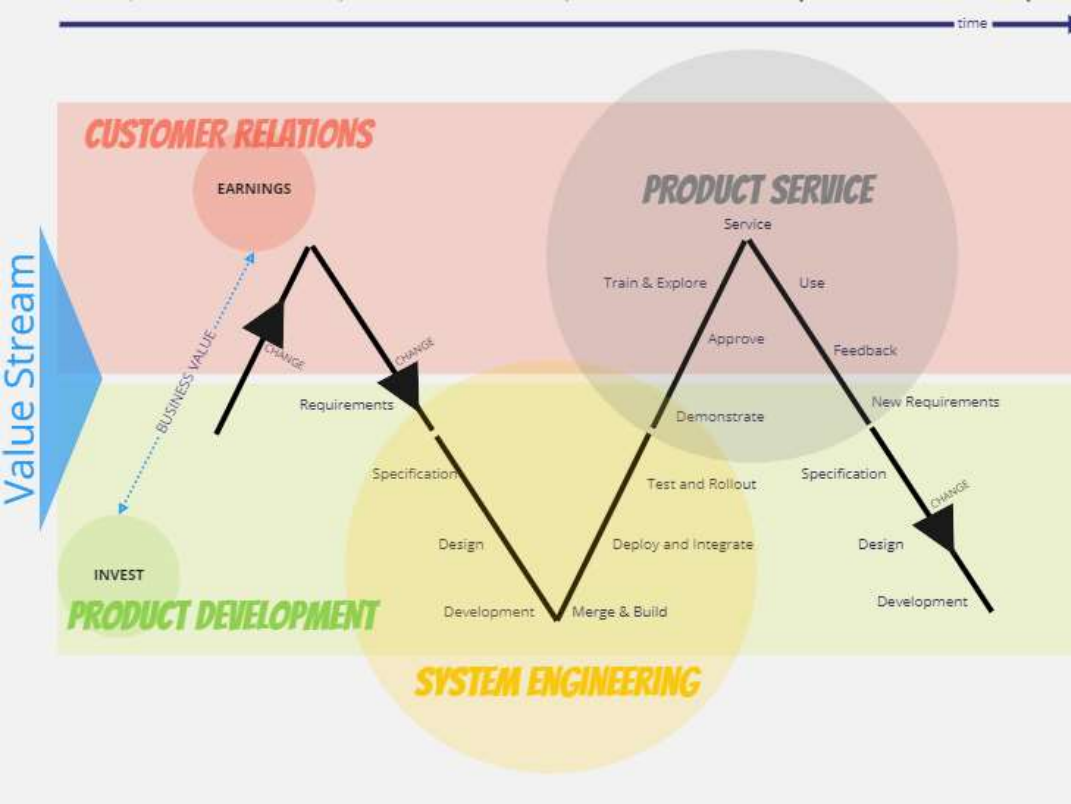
time

CUSTOMER RELATIONS

EARNINGS

PRODUCT SERVICE

Service

Train & Explore

Use

Approve

Feedback

Value Stream

BUSINESS VALUE

CHANGE

CHANGE

Requirements

Demonstrate

New Requirements

Specification

Test and Rollout

Specification

CHANGE

Design

Deploy and Integrate

Design

INVEST

Development

Merge & Build

Development

PRODUCT DEVELOPMENT

SYSTEM ENGINEERING